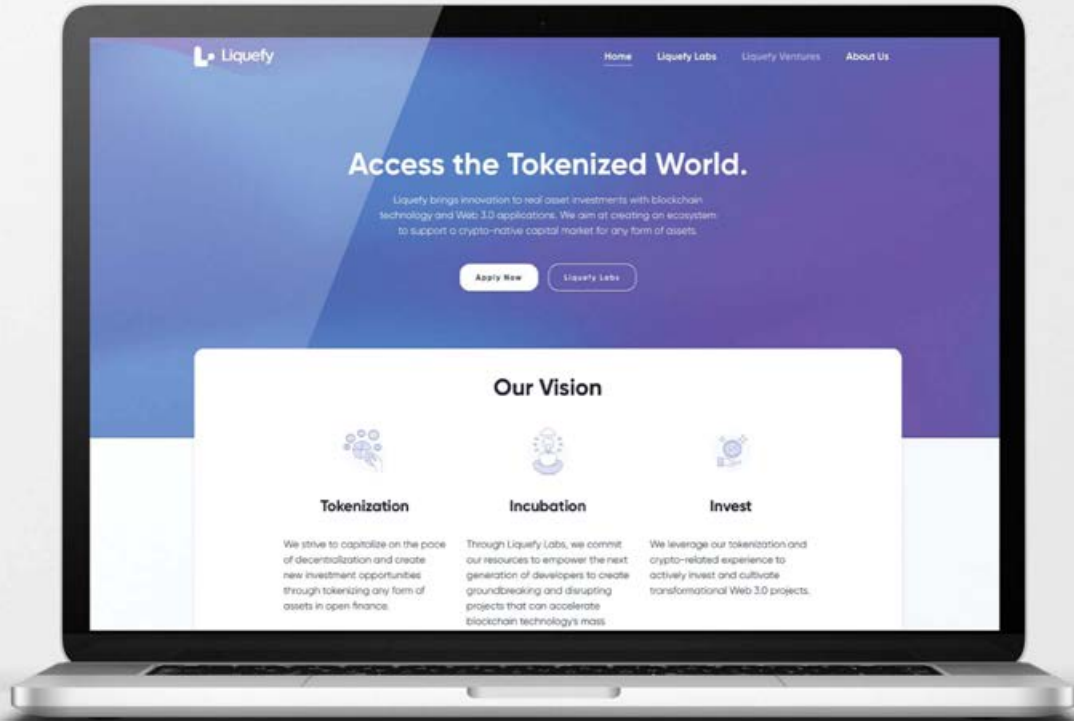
Liquefy

Home Liquefy Labs Liquefy Ventures About Us

Access the Tokenized World.

Liquefy brings innovation to real asset investments with blockchain technology and Web 3.0 applications. We aim at creating an ecosystem to support a crypto-native capital market for any form of assets.

Apply Now Liquefy Labs

Our Vision

Tokenization

We strive to capitalize on the pace of decentralization and create new investment opportunities through tokenizing any form of assets in open finance.

Incubation

Through Liquefy Labs, we commit our resources to empower the next generation of developers to create groundbreaking and disrupting projects that can accelerate blockchain technology's mass

Invest

We leverage our tokenization and crypto-related experience to actively invest and cultivate transformational Web 3.0 projects.